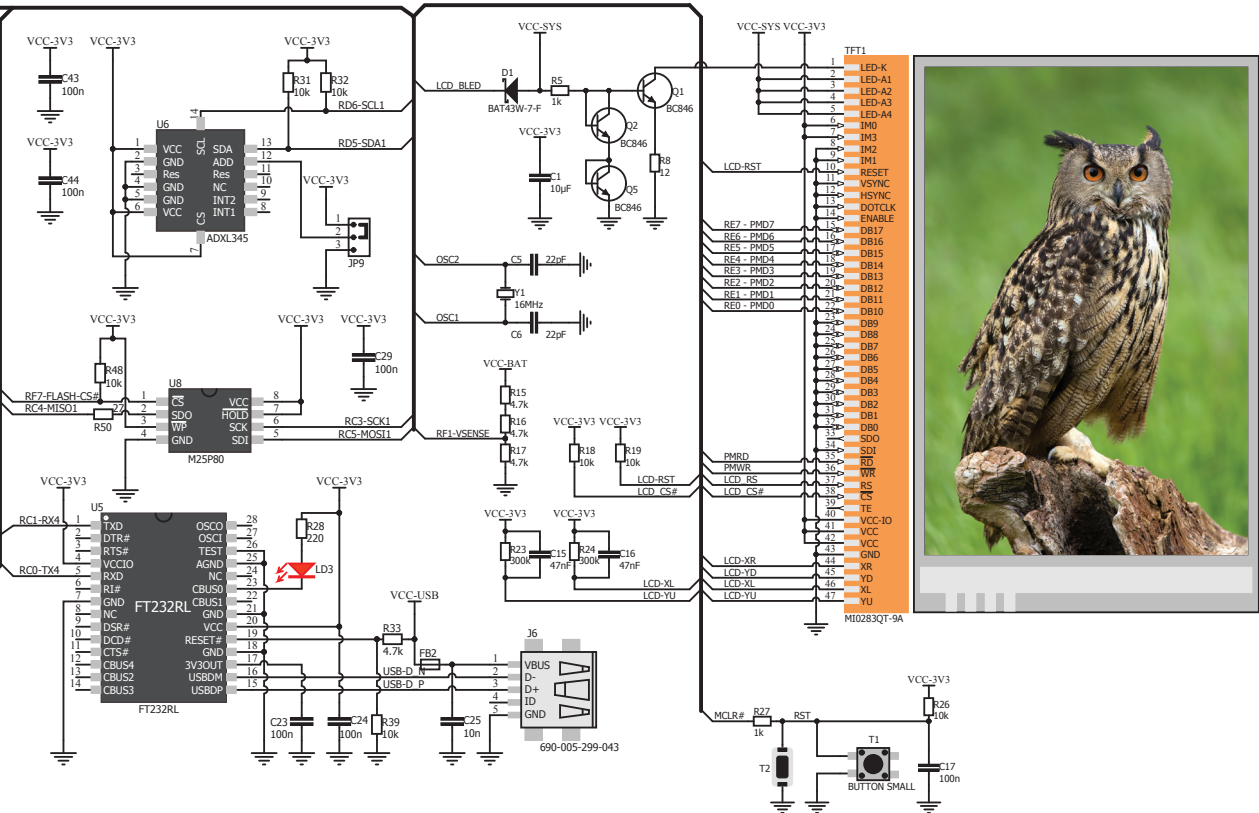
VCC-3V3
C43
100n
VCC-3V3
VCC-3V3
R31
10k
R32
10k
RD6-SCL1
VCC-3V3
C44
100n
U6
14
SCL
VCC
GND
Res
GND
GND
VCC
SDA
ADD
Res
NC
INT2
INT1
CS
7
ADXL345
1
2
3
4
5
6
13
12
11
10
9
8
RD5-SDA1
VCC-3V3
1
2
3
JP9

VCC-3V3
R48
10k
VCC-3V3
VCC-3V3
C29
100n
U8
RF7-FLASH-CS#
RC4-MISO1
R50
27
1
2
3
4
$\overline{CS}$
SDO
$\overline{WP}$
GND
VCC
$\overline{HOLD}$
SCK
SDI
8
7
6
5
RC3-SCK1
RC5-MOSI1
M25P80

VCC-3V3
U5
RC1-RX4
RC0-TX4
TXD
DTR#
RTS#
VCCIO
RXD
RI#
GND
NC
DSR#
DCD#
CTS#
CBUS4
CBUS2
CBUS3
OSCO
OSCI
TEST
AGND
NC
CBUS0
CBUS1
GND
VCC
RESET#
GND
3V3OUT
USBDM
USBDP
FT232RL
FT232RL
1
2
3
4
5
6
7
8
9
10
11
12
13
14
28
27
26
25
24
23
22
21
20
19
18
17
16
15
VCC-3V3
R28
220
LD3
VCC-USB
R33
4.7k
FB2
USB-D_N
USB-D_P
C23
100n
C24
100n
R39
10k
C25
10n
J6
1
2
3
4
5
VBUS
D-
D+
ID
GND
690-005-299-043

VCC-SYS
LCD_BLED
D1
BAT43W-7-F
R5
1k
Q1
BC846
Q2
BC846
VCC-3V3
C1
10µF
Q5
BC846
R8
12
OSC2
C5
22pF
Y1
16MHz
OSC1
C6
22pF
VCC-BAT
R15
4.7k
R16
4.7k
RF1-VSENSE
R17
4.7k
VCC-3V3
VCC-3V3
R18
10k
R19
10k
LCD-RST
LCD_CS#
VCC-3V3
VCC-3V3
R23
300k
C15
47nF
R24
300k
C16
47nF
LCD-XL
LCD-YU

VCC-SYS VCC-3V3
TFT1
LCD-RST
RE7 - PMD7
RE6 - PMD6
RE5 - PMD5
RE4 - PMD4
RE3 - PMD3
RE2 - PMD2
RE1 - PMD1
RE0 - PMD0
PMRD
PMWR
LCD_RS
LCD_CS#
LCD-XR
LCD-YD
LCD-XL
LCD-YU
1 LED-K
2 LED-A1
3 LED-A2
4 LED-A3
5 LED-A4
6 IM0
7 IM3
8 IM2
9 IM1
10 RESET
11 VSYNC
12 HSYNC
13 DOTCLK
14 ENABLE
15 DB17
16 DB16
17 DB15
18 DB14
19 DB13
20 DB12
21 DB11
22 DB10
23 DB9
24 DB8
25 DB7
26 DB6
27 DB5
28 DB4
29 DB3
30 DB2
31 DB1
32 DB0
33 SDO
34 SDI
35 $\overline{RD}$
36 $\overline{WR}$
37 RS
38 $\overline{CS}$
39 TE
40 VCC-IO
41 VCC
42 VCC
43 GND
44 XR
45 YD
46 XL
47 YU
MI0283QT-9A

MCLR#
R27
1k
RST
VCC-3V3
R26
10k
T2
T1
BUTTON SMALL
C17
100n